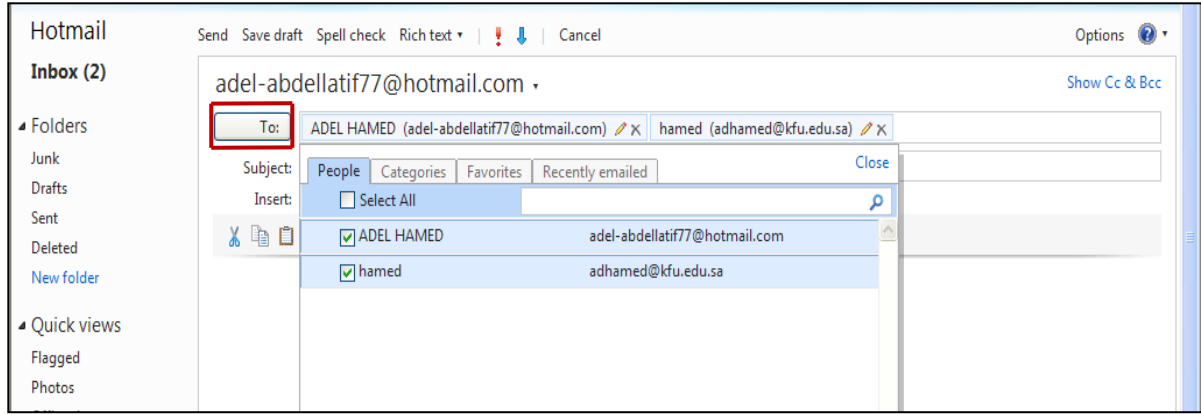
Hotmail

Inbox (2)

Folders

Junk

Drafts

Sent

Deleted

New folder

Quick views

Flagged

Photos

Send Save draft Spell check Rich text ▾ | ! ↓ | Cancel

Options ? ▾

adel-abdellatif77@hotmail.com ▾

Show Cc & Bcc

To:

ADEL HAMED (adel-abdellatif77@hotmail.com) ✕ hamed (adhamed@kfu.edu.sa) ✕

Subject:

Insert:

People Categories Favorites Recently emailed

Close

Select All

ADEL HAMED adel-abdellatif77@hotmail.com

hamed adhamed@kfu.edu.sa